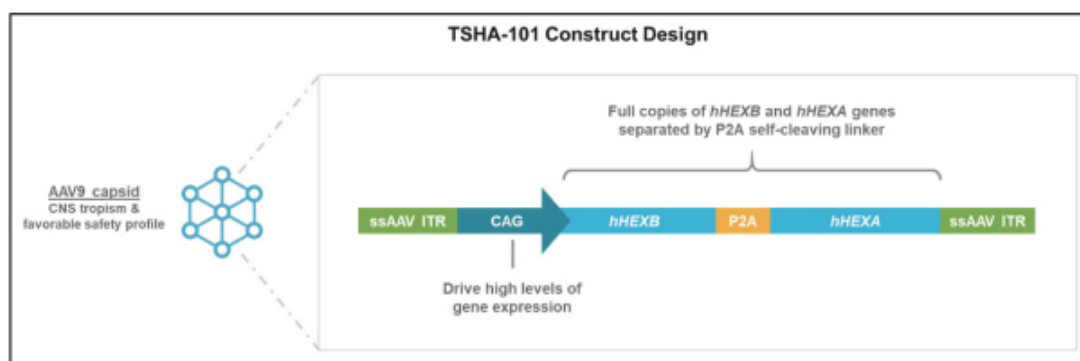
TSHA-101 Construct Design

AAV9 capsid
CNS tropism & favorable safety profile

Full copies of hHEXB and hHEXA genes separated by P2A self-cleaving linker

ssAAV ITR

CAG

hHEXB

P2A

hHEXA

ssAAV ITR

Drive high levels of gene expression